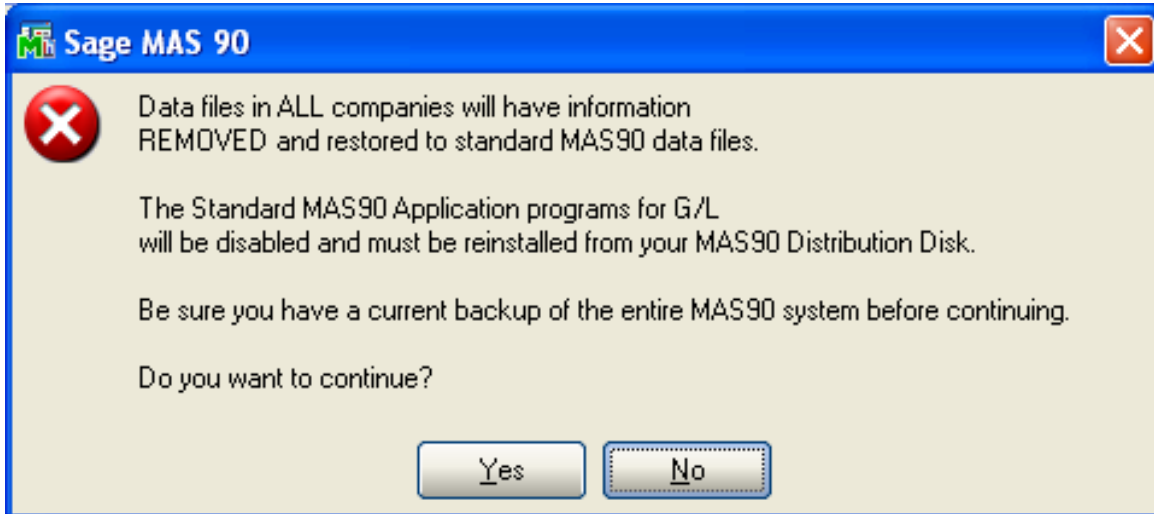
Sage MAS 90

Data files in ALL companies will have information REMOVED and restored to standard MAS90 data files.

The Standard MAS90 Application programs for G/L will be disabled and must be reinstalled from your MAS90 Distribution Disk.

Be sure you have a current backup of the entire MAS90 system before continuing.

Do you want to continue?

Yes No